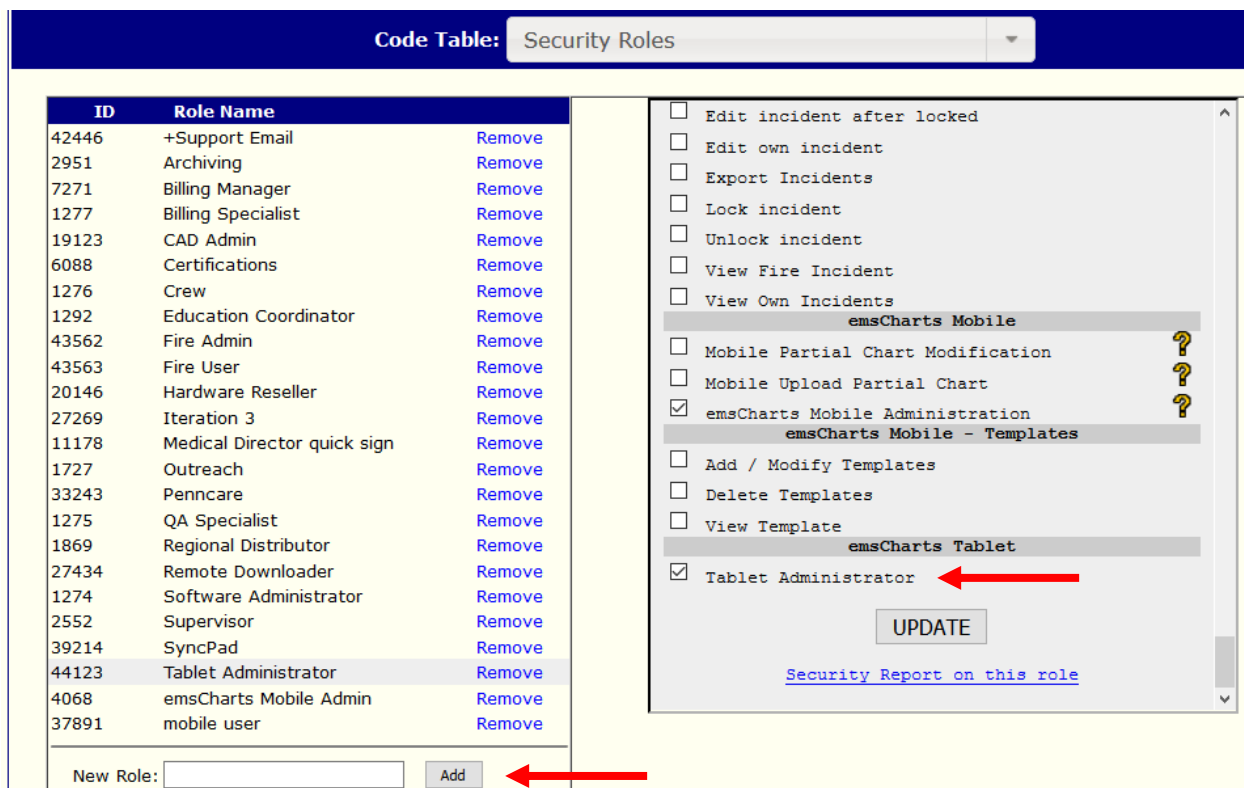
Code Table: Security Roles

| ID | Role Name | |
|---|---|---|
| 42446 | +Support Email | Remove |
| 2951 | Archiving | Remove |
| 7271 | Billing Manager | Remove |
| 1277 | Billing Specialist | Remove |
| 19123 | CAD Admin | Remove |
| 6088 | Certifications | Remove |
| 1276 | Crew | Remove |
| 1292 | Education Coordinator | Remove |
| 43562 | Fire Admin | Remove |
| 43563 | Fire User | Remove |
| 20146 | Hardware Reseller | Remove |
| 27269 | Iteration 3 | Remove |
| 11178 | Medical Director quick sign | Remove |
| 1727 | Outreach | Remove |
| 33243 | Penncare | Remove |
| 1275 | QA Specialist | Remove |
| 1869 | Regional Distributor | Remove |
| 27434 | Remote Downloader | Remove |
| 1274 | Software Administrator | Remove |
| 2552 | Supervisor | Remove |
| 39214 | SyncPad | Remove |
| 44123 | Tablet Administrator | Remove |
| 4068 | emsCharts Mobile Admin | Remove |
| 37891 | mobile user | Remove |

New Role: Add

Edit incident after locked
Edit own incident
Export Incidents
Lock incident
Unlock incident
View Fire Incident
View Own Incidents
emsCharts Mobile
Mobile Partial Chart Modification
Mobile Upload Partial Chart
emsCharts Mobile Administration
emsCharts Mobile - Templates
Add / Modify Templates
Delete Templates
View Template
emsCharts Tablet
Tablet Administrator
UPDATE
Security Report on this role